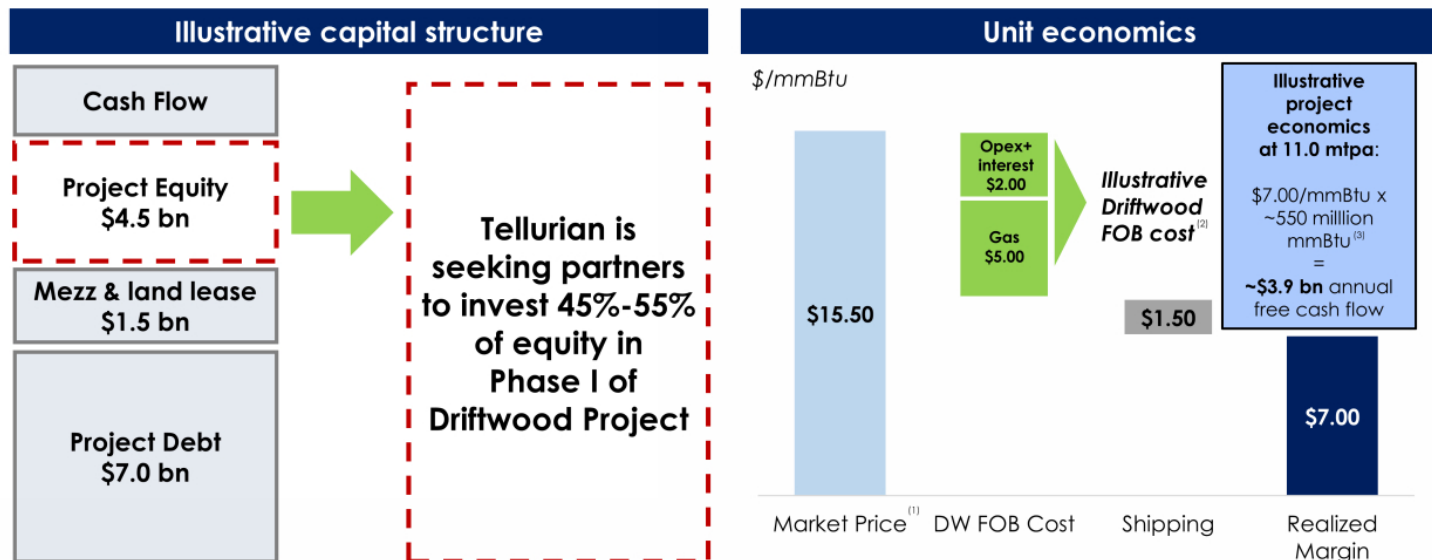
Illustrative capital structure

Cash Flow

Project Equity
$4.5 bn

Mezz & land lease
$1.5 bn

Project Debt
$7.0 bn

Tellurian is seeking partners to invest 45%-55% of equity in Phase I of Driftwood Project

Unit economics

$/mmBtu

$15.50

Opex+ interest
$2.00

Gas
$5.00

Illustrative Driftwood FOB cost$^{(2)}$

$1.50

Illustrative project economics at 11.0 mtpa:

$7.00/mmBtu x ~550 milllion mmBtu$^{(3)}$ = ~$3.9 bn annual free cash flow

$7.00

Market Price$^{(1)}$ DW FOB Cost Shipping Realized Margin